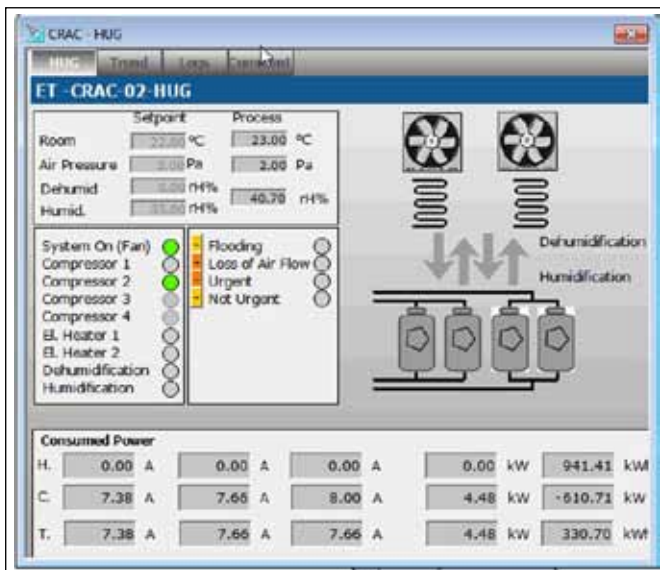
CRAC - HUG

HUG | Trend | Logs | Consumi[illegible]

ET -CRAC-02-HUG

| | Setpoint | | Process | |
|---|---|---|---|---|
| Room | 22.00 | °C | 23.00 | °C |
| Air Pressure | 2.00 | Pa | 2.00 | Pa |
| Dehumid | 0.00 | rH% | 40.70 | rH% |
| Humid. | 35.00 | rH% | | |

System On (Fan)
Compressor 1
Compressor 2
Compressor 3
Compressor 4
El. Heater 1
El. Heater 2
Dehumidification
Humidification

Flooding
Loss of Air Flow
Urgent
Not Urgent

Dehumidification

Humidification

Consumed Power

| | | | | | | | | | |
|---|---|---|---|---|---|---|---|---|---|
| H. | 0.00 A | | 0.00 A | | 0.00 A | | 0.00 kW | | 941.41 kW |
| C. | 7.38 A | | 7.66 A | | 8.00 A | | 4.48 kW | | -610.71 kW |
| T. | 7.38 A | | 7.66 A | | 7.66 A | | 4.48 kW | | 330.70 kW |